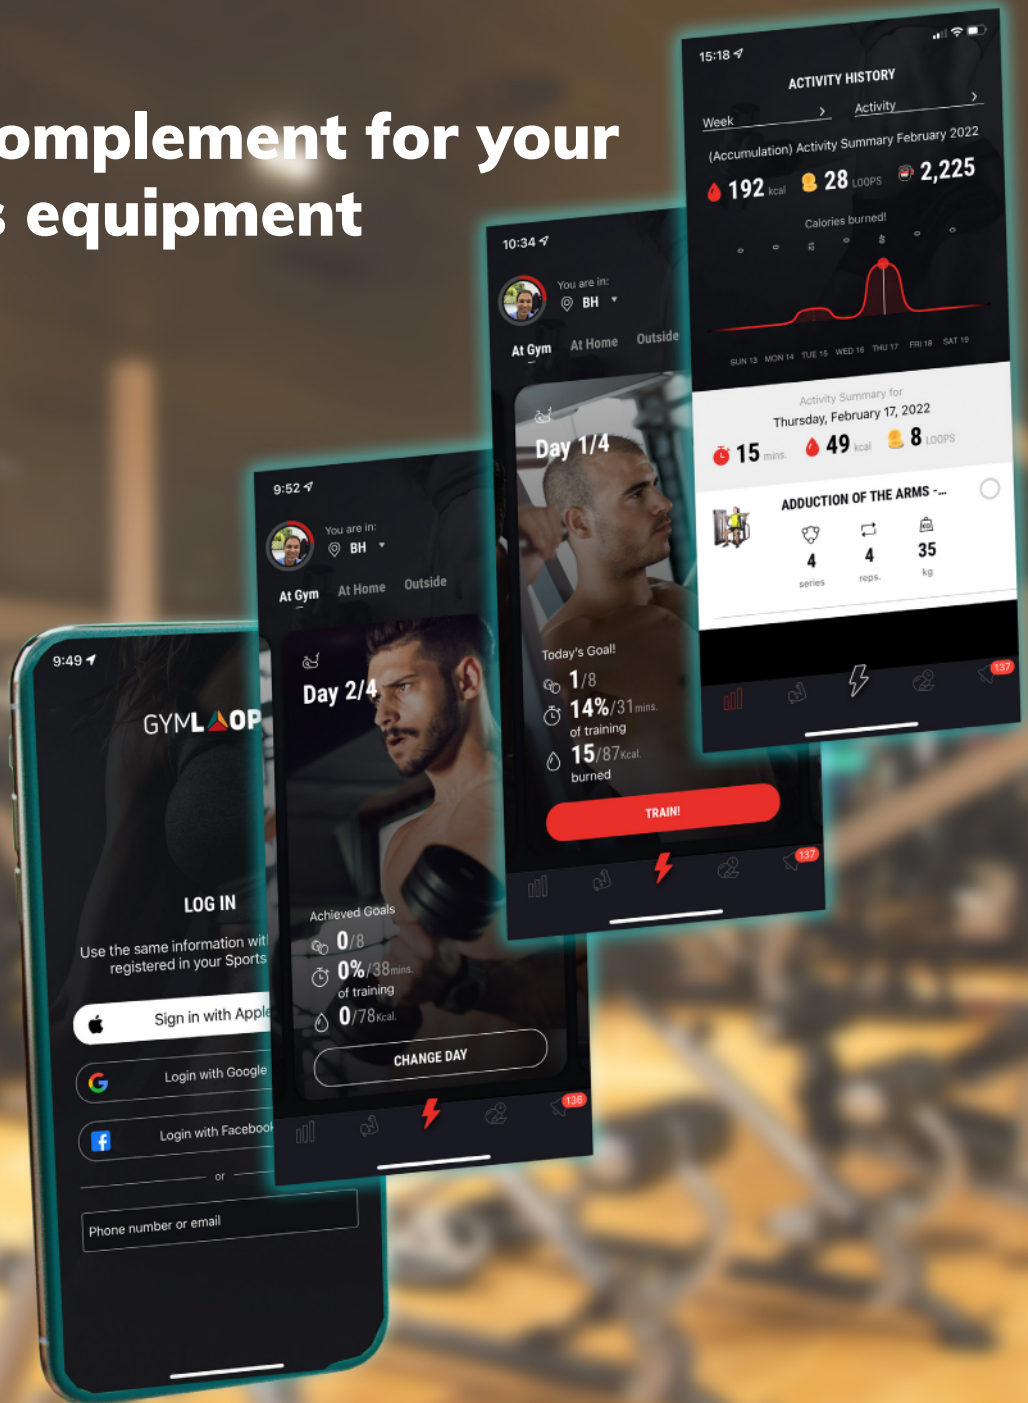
omplement for your
; equipment

15:18

ACTIVITY HISTORY

Week >
Activity >

(Accumulation) Activity Summary February 2022

192 kcal
28 LOOPS
2,225

Calories burned!

SUN 13 MON 14 TUE 15 WED 16 THU 17 FRI 18 SAT 19

Activity Summary for
Thursday, February 17, 2022

15 mins.
49 kcal
8 LOOPS

ADDUCTION OF THE ARMS -...

4 series
4 reps.
35 kg

137

10:34

You are in:
BH

At Gym At Home Outside

Day 1/4

Today's Goal!
1/8
14%/31 mins. of training
15/87 Kcal. burned

TRAIN!

137

9:52

You are in:
BH

At Gym At Home Outside

Day 2/4

Achieved Goals
0/8
0%/38 mins. of training
0/78 Kcal.

CHANGE DAY

136

9:49

GYMLOOP

LOG IN

Use the same information wit registered in your Sports

Sign in with Apple
Login with Google
Login with Facebook
or
Phone number or email